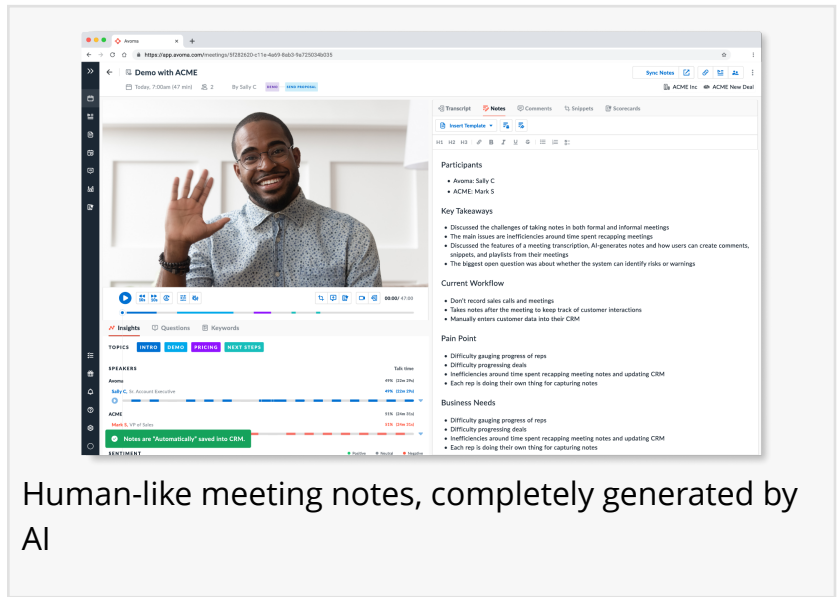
Avoma ×

https://app.avoma.com/meetings/5f28262...

Demo with ACME

Today, 7:00am (47 min) 2 By Sally C DEMO DEMO PROPOSAL

Sync Notes

ACME Inc ACME New Deal

Transcript Notes Comments Snippets Scorecards

Insert Template

H1 H2 H3 B I U S

Participants

- Avoma: Sally C
- ACME: Mark S

Key Takeaways

- Discussed the challenges of taking notes in both formal and informal meetings
- The main issues are inefficiencies around time spent recapping meetings
- Discussed the features of a meeting transcription, AI-generates notes and how users can create comments, snippets, and playlists from their meetings
- The biggest open question was about whether the system can identify risks or warnings

Current Workflow

- Don't record sales calls and meetings
- Takes notes after the meeting to keep track of customer interactions
- Manually enters customer data into their CRM

Pain Point

- Difficulty gauging progress of reps
- Difficulty progressing deals
- Inefficiencies around time spent recapping meeting notes and updating CRM
- Each rep is doing their own thing for capturing notes

Business Needs

- Difficulty gauging progress of reps
- Difficulty progressing deals
- Inefficiencies around time spent recapping meeting notes and updating CRM
- Each rep is doing their own thing for capturing notes

00:00/ 47:00

Insights Questions Keywords

TOPICS INTRO DEMO PRICING NEXT STEPS

SPEAKERS Talk time

Avoma 49% (22m 29s)

Sally C, Sr. Account Executive 49% (22m 29s)

ACME 51% (24m 31s)

Mark S, VP of Sales 51% (24m 31s)

Notes are "Automatically" saved into CRM.

SENTIMENT Positive Neutral Negative

Human-like meeting notes, completely generated by AI